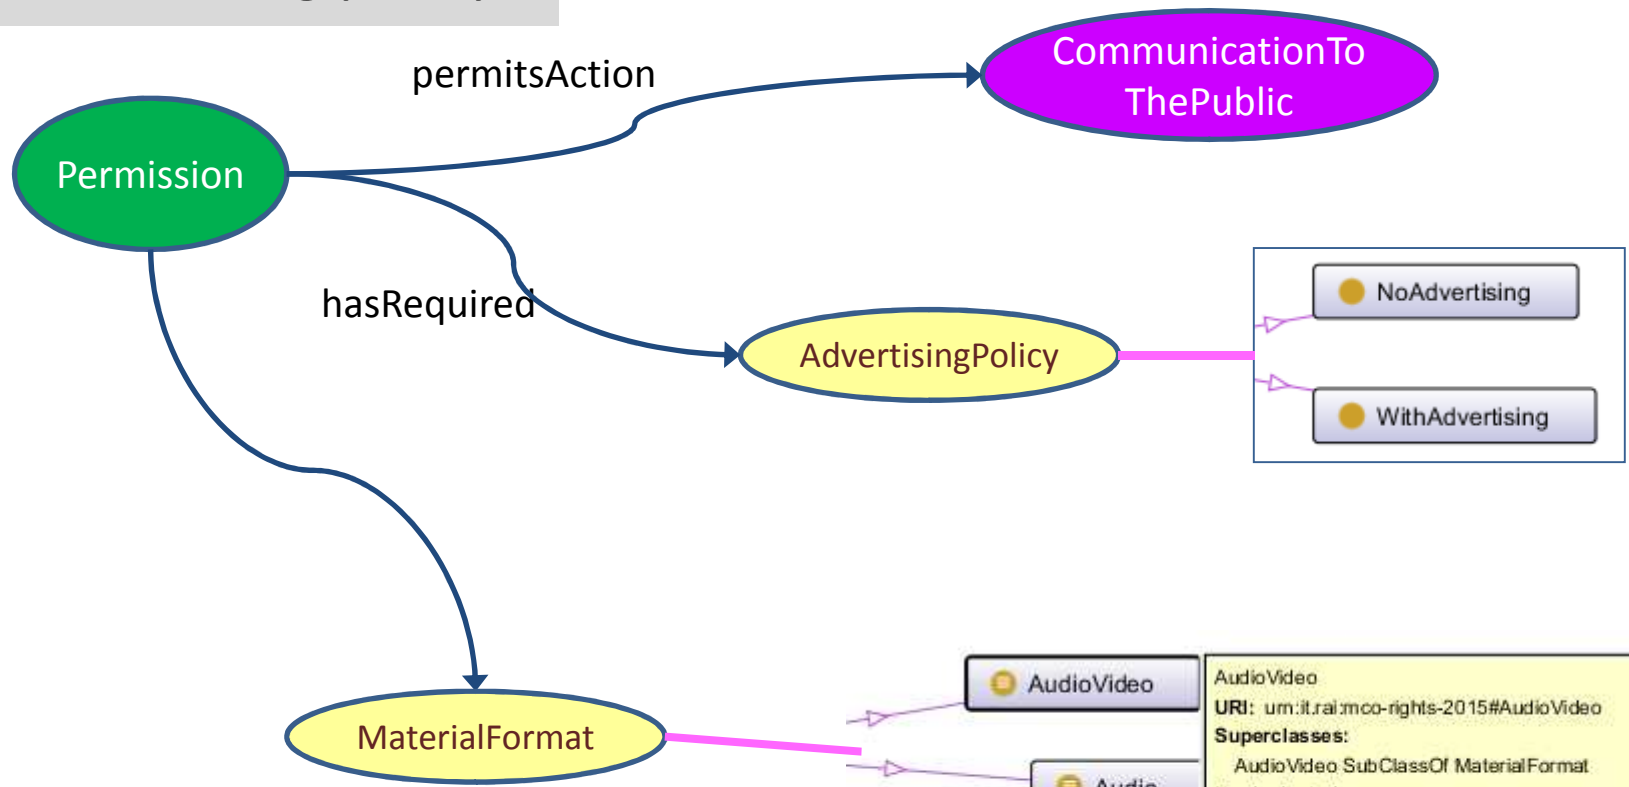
permitsAction

CommunicationTo ThePublic

Permission

hasRequired

AdvertisingPolicy

NoAdvertising

WithAdvertising

MaterialFormat

AudioVideo

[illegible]

AudioVideo
URI: urn:it.rai:mco-rights-2015#AudioVideo
Superclasses:
AudioVideo SubClassOf MaterialFormat